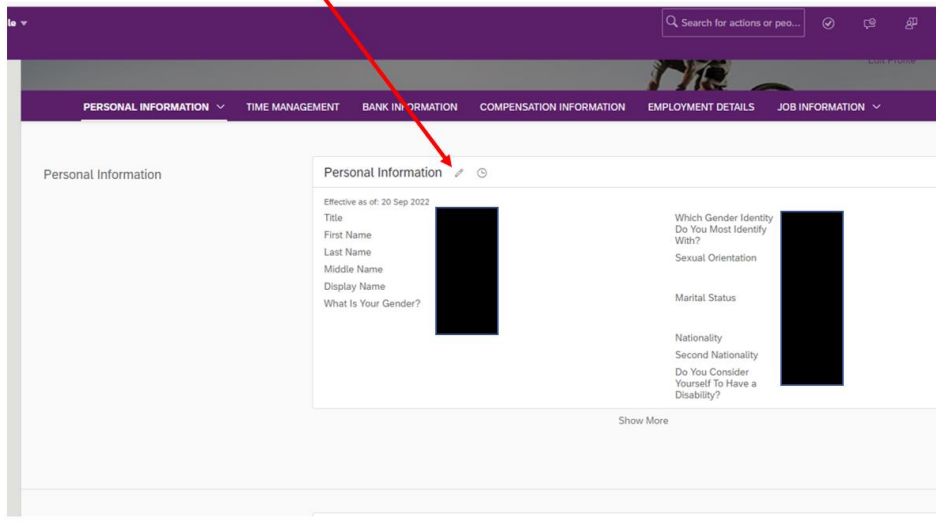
le

Search for actions or peo...

Edit Profile

PERSONAL INFORMATION TIME MANAGEMENT BANK INFORMATION COMPENSATION INFORMATION EMPLOYMENT DETAILS JOB INFORMATION

Personal Information

Personal Information

Effective as of: 20 Sep 2022

Title

First Name

Last Name

Middle Name

Display Name

What Is Your Gender?

Which Gender Identity Do You Most Identify With?

Sexual Orientation

Marital Status

Nationality

Second Nationality

Do You Consider Yourself To Have a Disability?

Show More